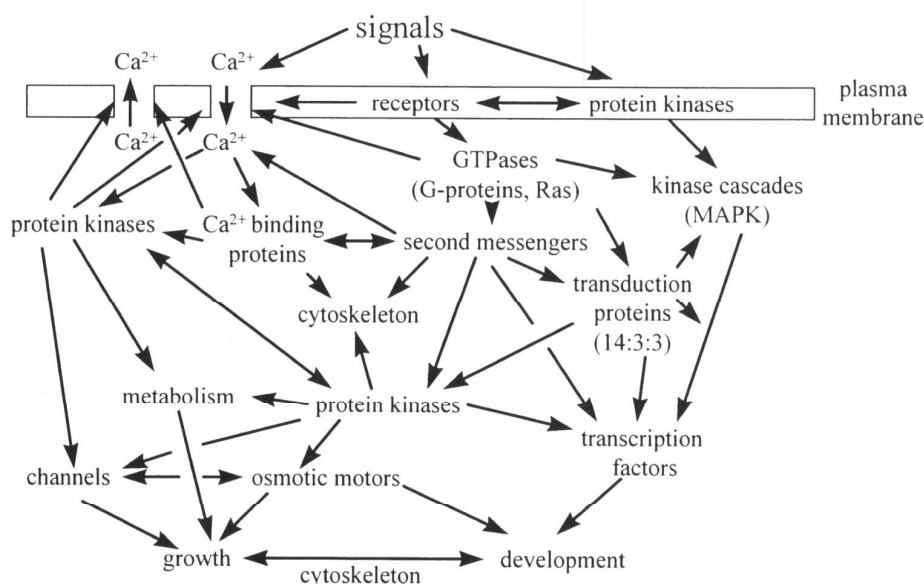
signals

$Ca^{2+}$ $Ca^{2+}$

receptors protein kinases plasma membrane

$Ca^{2+}$ $Ca^{2+}$

GTPases (G-proteins, Ras)

kinase cascades (MAPK)

protein kinases

$Ca^{2+}$ binding proteins

second messengers

transduction proteins (14:3:3)

cytoskeleton

metabolism

protein kinases

transcription factors

channels

osmotic motors

growth

development

cytoskeleton